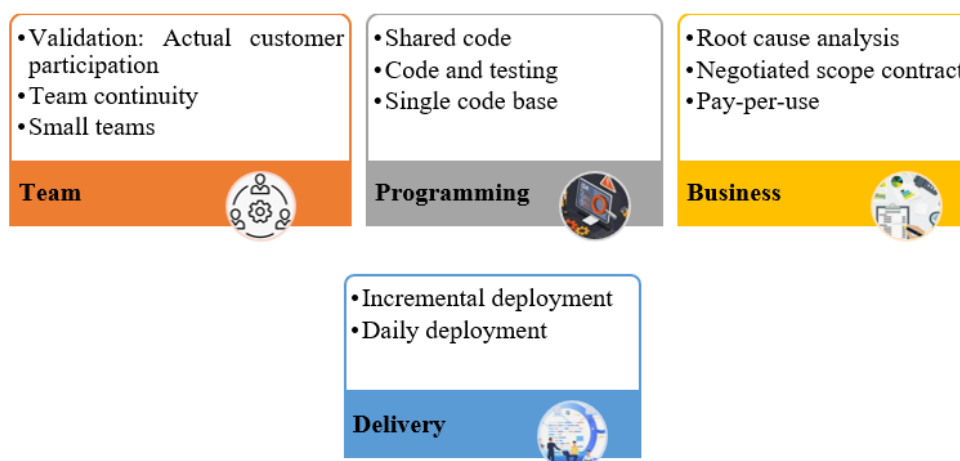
•Validation: Actual customer participation
•Team continuity
•Small teams

Team

•Shared code
•Code and testing
•Single code base

Programming

•Root cause analysis
•Negotiated scope contract
•Pay-per-use

Business

•Incremental deployment
•Daily deployment

Delivery